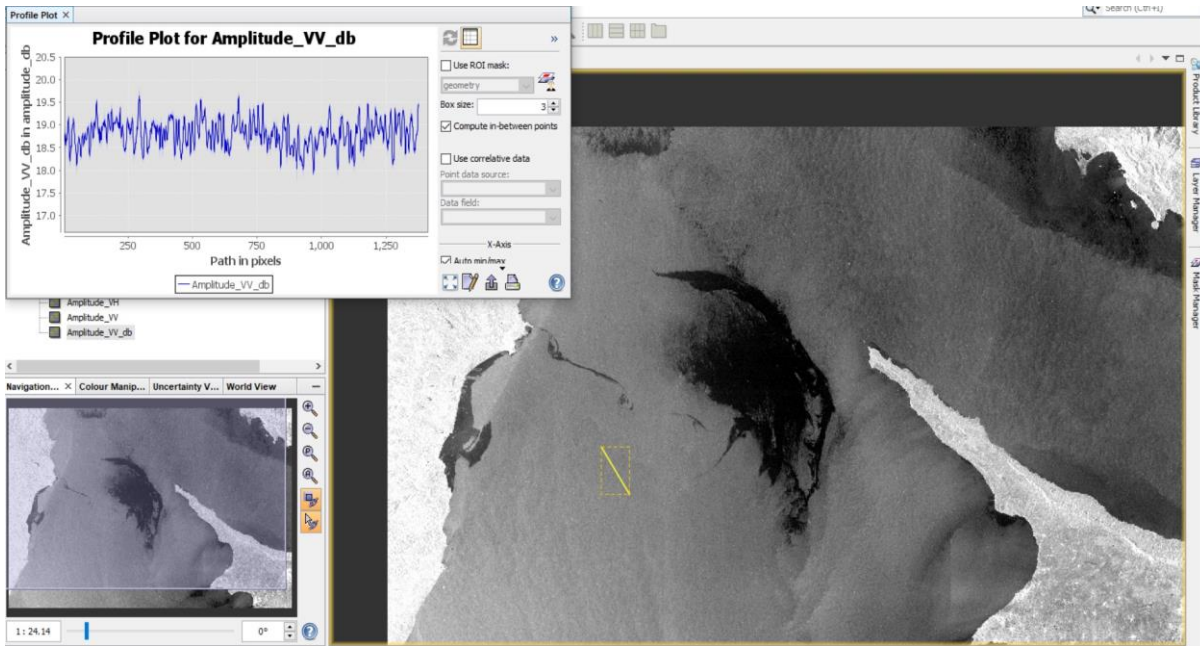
Profile Plot ×

Profile Plot for Amplitude_VV_db

Amplitude_VV_db in amplitude_db

20.5
20.0
19.5
19.0
18.5
18.0
17.5
17.0

250 500 750 1,000 1,250

Path in pixels

Amplitude_VV_db

»

Use ROI mask:
geometry
Box size: 3
Compute in-between points

Use correlative data
Point data source:
Data field:

X-Axis
Auto min/max

Search (Ctrl+I)

Product Library
Layer Manager
Mask Manager

Amplitude_VH
Amplitude_VV
Amplitude_VV_db

Navigation... × Colour Manip... Uncertainty V... World View

1 : 24.14
0°